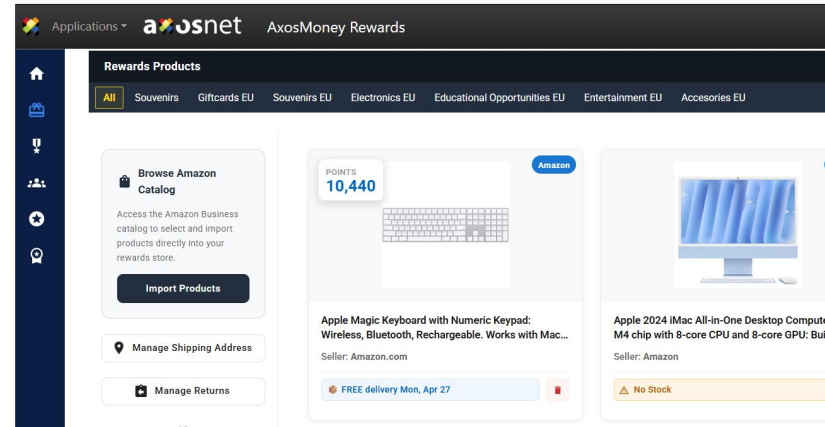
Applications ▾ axosnet AxosMoney Rewards

Rewards Products

All Souvenirs Giftcards EU Souvenirs EU Electronics EU Educational Opportunities EU Entertainment EU Accesories EU

Browse Amazon Catalog

Access the Amazon Business catalog to select and import products directly into your rewards store.

Import Products

Manage Shipping Address

Manage Returns

POINTS
10,440

Amazon

Apple Magic Keyboard with Numeric Keypad: Wireless, Bluetooth, Rechargeable. Works with Mac...

Seller: Amazon.com

FREE delivery Mon, Apr 27

Apple 2024 iMac All-in-One Desktop Compute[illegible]
M4 chip with 8-core CPU and 8-core GPU: Bu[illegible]

Seller: Amazon

No Stock